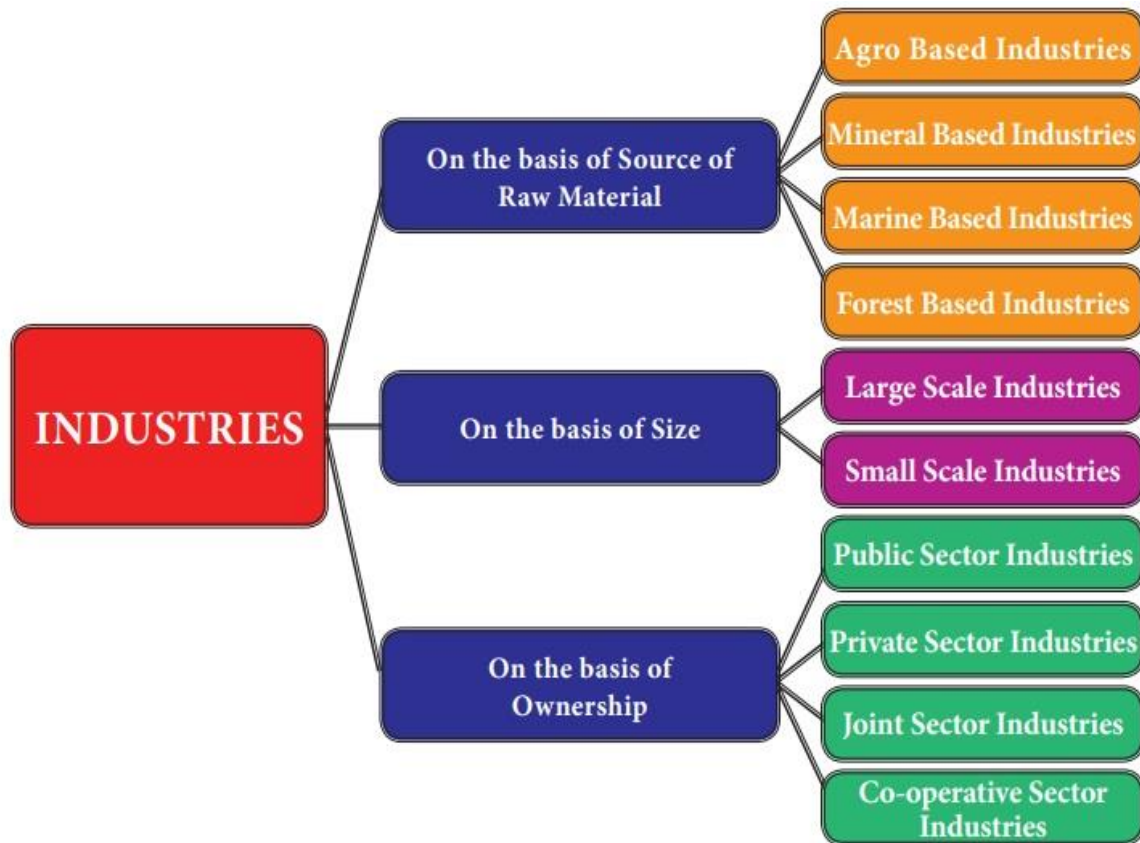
INDUSTRIES

On the basis of Source of Raw Material

Agro Based Industries

Mineral Based Industries

Marine Based Industries

Forest Based Industries

On the basis of Size

Large Scale Industries

Small Scale Industries

On the basis of Ownership

Public Sector Industries

Private Sector Industries

Joint Sector Industries

Co-operative Sector Industries